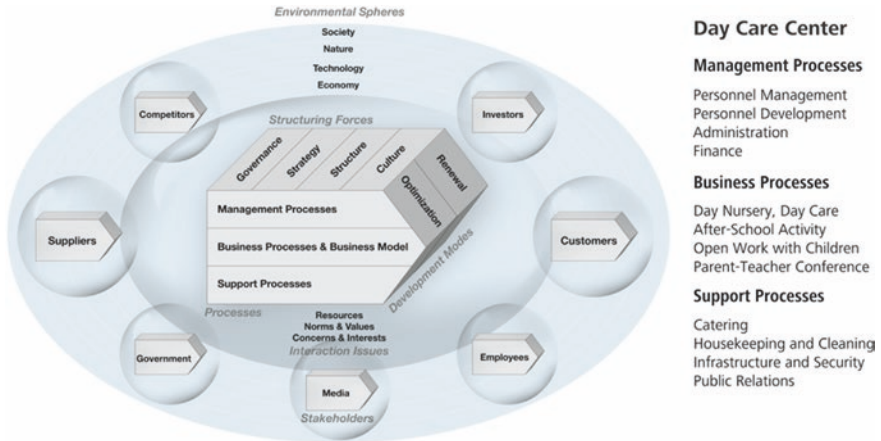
Environmental Spheres
Society
Nature
Technology
Economy

Competitors

Investors

Structuring Forces

Governance
Strategy
Structure
Culture
Renewal
Optimization

Management Processes

Business Processes & Business Model

Support Processes

Suppliers

Customers

Development Modes

Processes

Resources
Norms & Values
Concerns & Interests
Interaction Issues

Government

Employees

Media

Stakeholders

Day Care Center

Management Processes

Personnel Management
Personnel Development
Administration
Finance

Business Processes

Day Nursery, Day Care
After-School Activity
Open Work with Children
Parent-Teacher Conference

Support Processes

Catering
Housekeeping and Cleaning
Infrastructure and Security
Public Relations